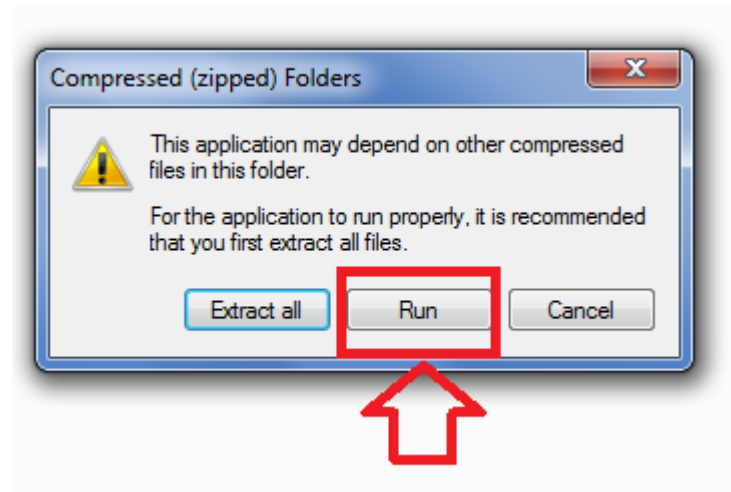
Compressed (zipped) Folders

This application may depend on other compressed files in this folder.

For the application to run properly, it is recommended that you first extract all files.

Extract all

Run

Cancel